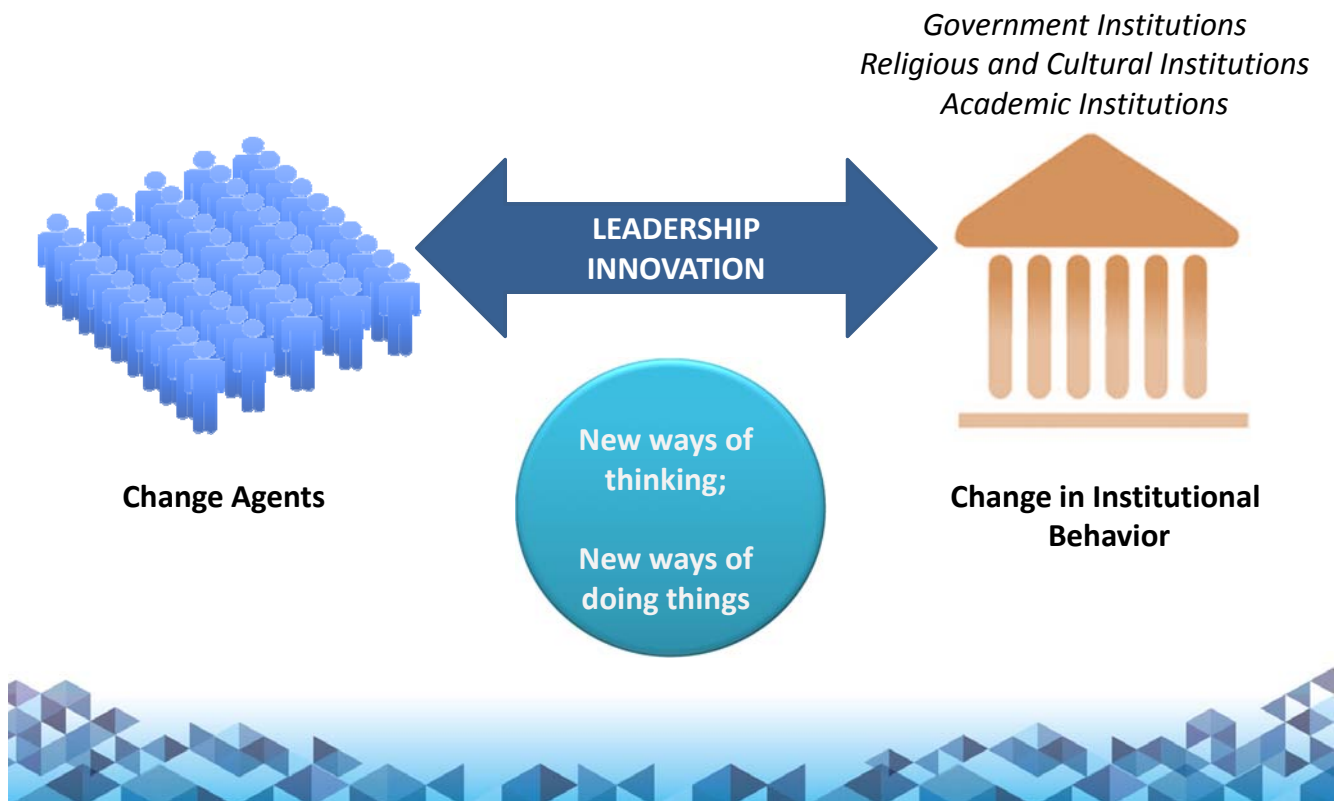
Government Institutions
Religious and Cultural Institutions
Academic Institutions

LEADERSHIP
INNOVATION

Change Agents

New ways of thinking;

New ways of doing things

Change in Institutional Behavior